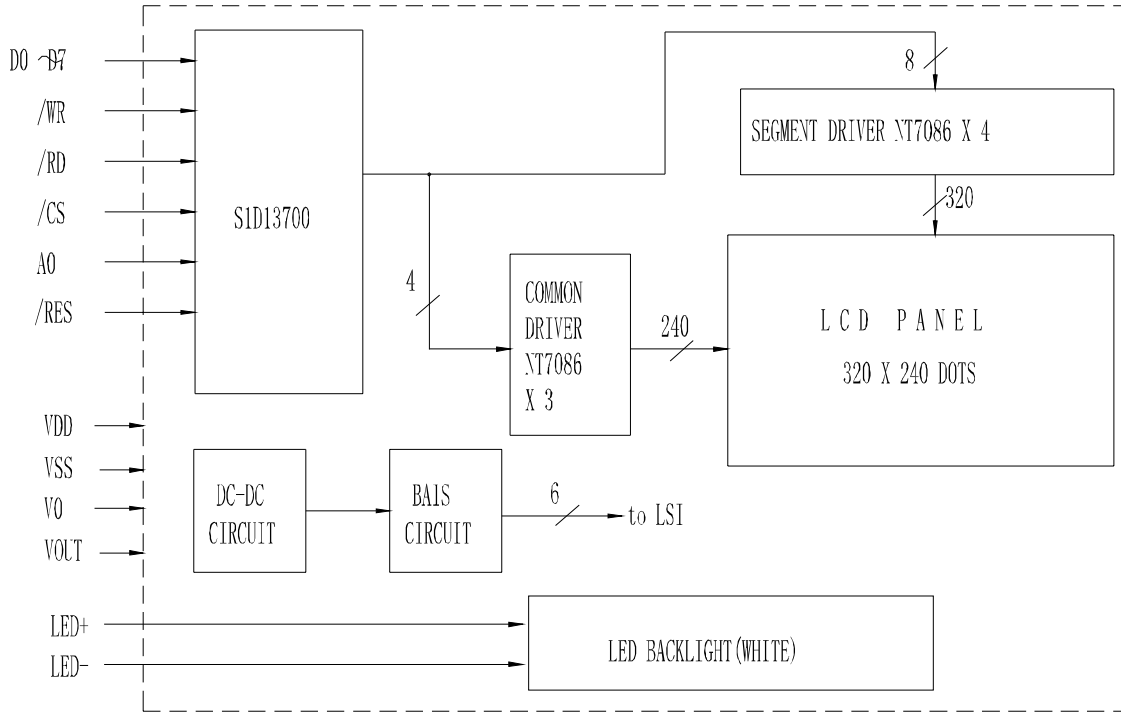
D0 ~ D7
/WR
/RD
/CS
A0
/RES

S1D13700

8

SEGMENT DRIVER NT7086 X 4

320

4

COMMON DRIVER NT7086 X 3

240

L C D P A N E L
320 X 240 DOTS

VDD
VSS
V0
VOUT

DC-DC CIRCUIT

BAIS CIRCUIT

6

to LSI

LED+
LED-

LED BACKLIGHT(WHITE)